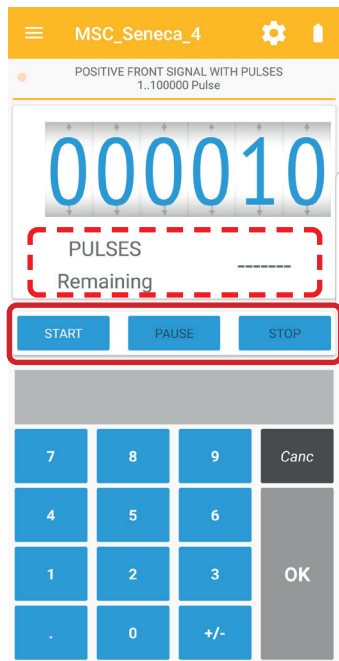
MSC_Seneca_4

POSITIVE FRONT SIGNAL WITH PULSES
1..100000 Pulse

000010

PULSES
Remaining ------

START PAUSE STOP

| 7 | 8 | 9 | Canc |
|---|---|---|---|
| 4 | 5 | 6 | |
| 1 | 2 | 3 | OK |
| . | 0 | +/- | |